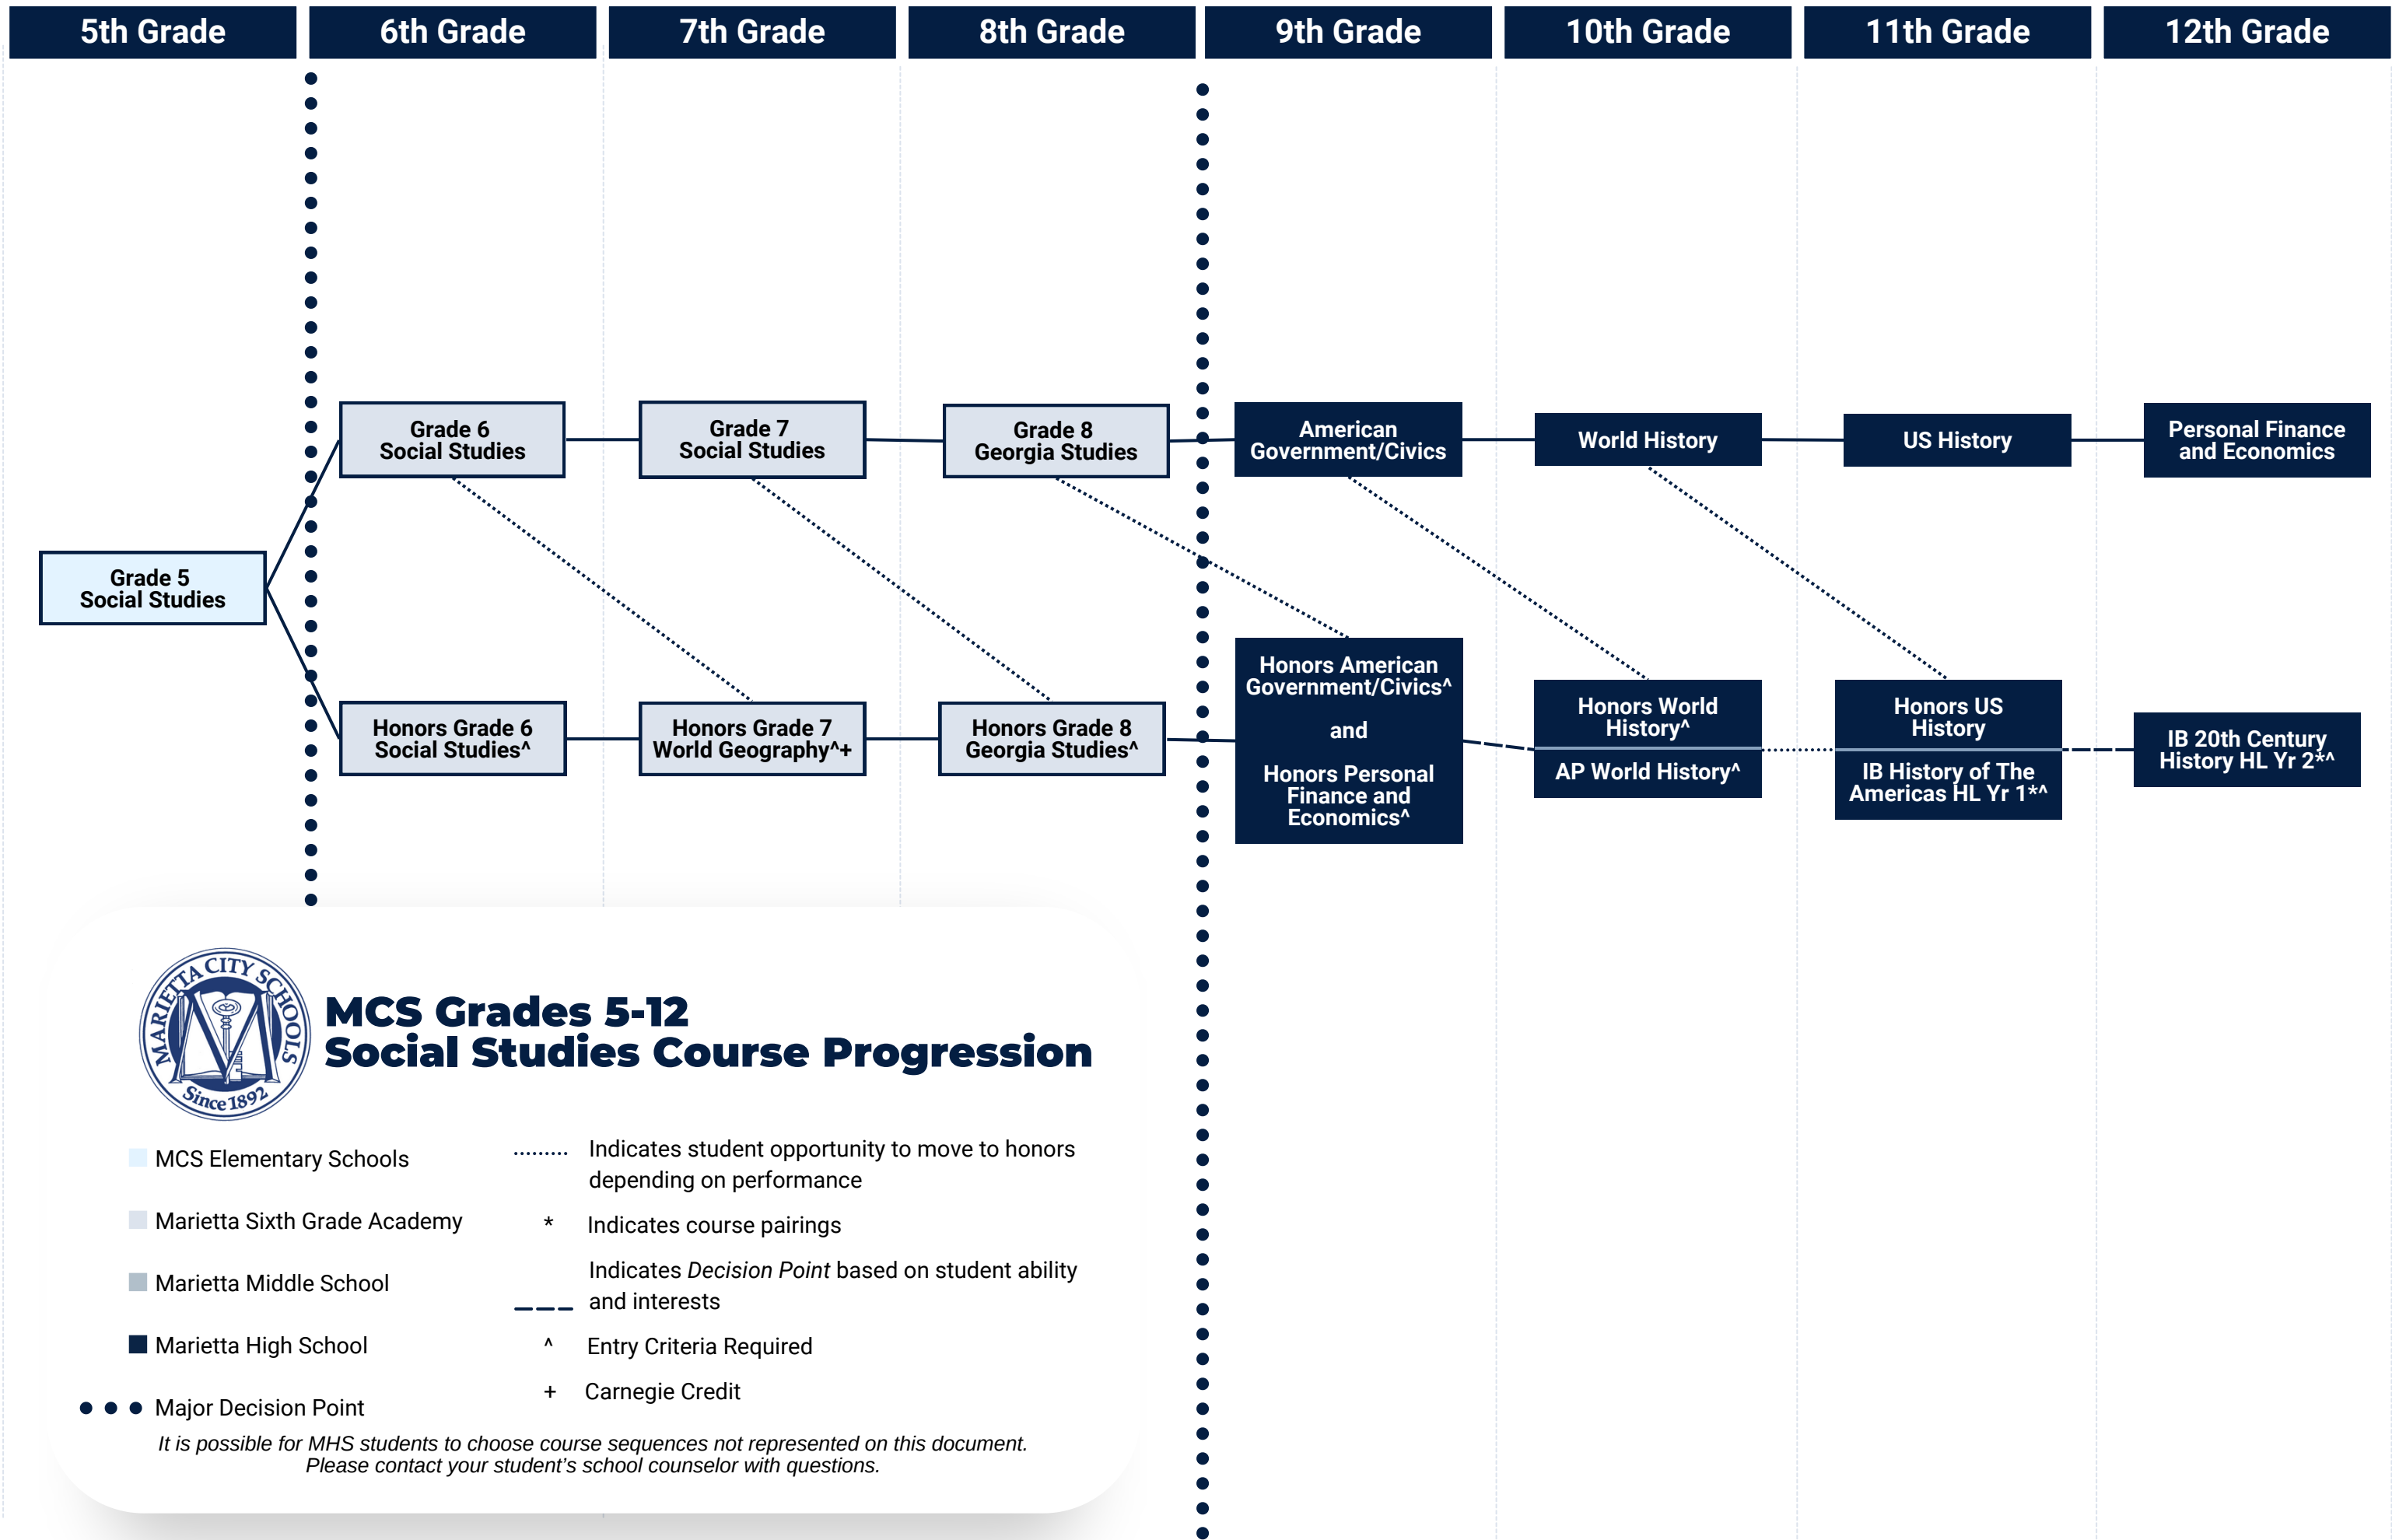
| 5th Grade | 6th Grade | 7th Grade | 8th Grade | 9th Grade | 10th Grade | 11th Grade | 12th Grade |
|---|---|---|---|---|---|---|---|

Grade 6 Social Studies

Grade 7 Social Studies

Grade 8 Georgia Studies

American Government/Civics

World History

US History

Personal Finance and Economics

Grade 5 Social Studies

Honors Grade 6 Social Studies^

Honors Grade 7 World Geography^+

Honors Grade 8 Georgia Studies^

Honors American Government/Civics^

and

Honors Personal Finance and Economics^

Honors World History^

AP World History^

Honors US History

IB History of The Americas HL Yr 1*^

IB 20th Century History HL Yr 2*^

MARIETTA CITY SCHOOLS Since 1892

MCS Grades 5-12
Social Studies Course Progression

MCS Elementary Schools

Marietta Sixth Grade Academy

Marietta Middle School

Marietta High School

Major Decision Point

Indicates student opportunity to move to honors depending on performance

* Indicates course pairings

Indicates *Decision Point* based on student ability and interests

^ Entry Criteria Required

+ Carnegie Credit

*It is possible for MHS students to choose course sequences not represented on this document. Please contact your student's school counselor with questions.*